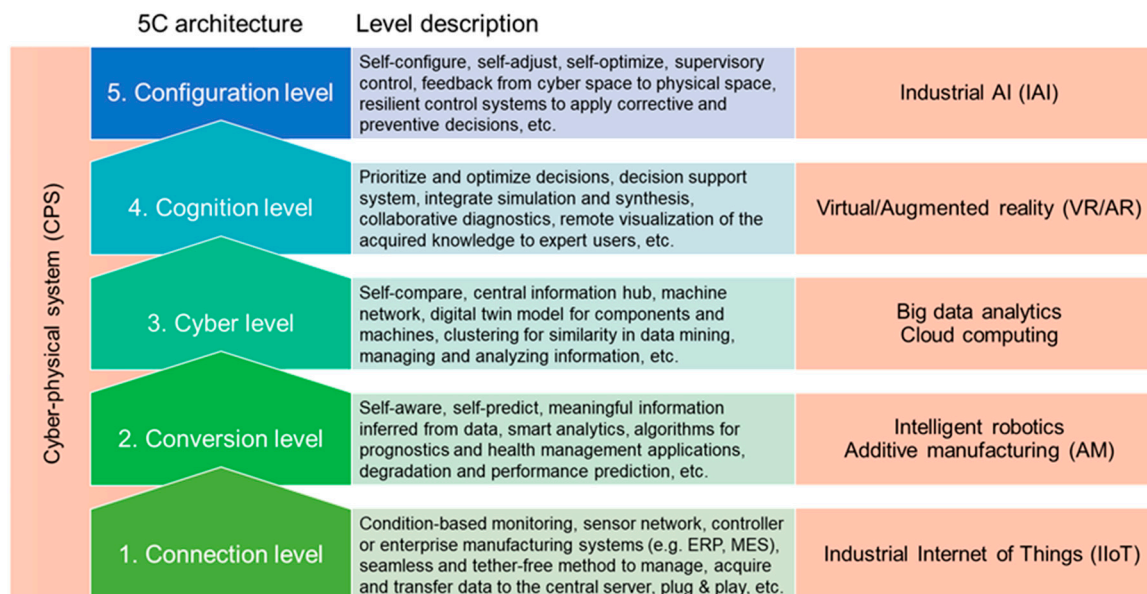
5C architecture

Level description

Cyber-physical system (CPS)

| 5C architecture | Level description | |
|---|---|---|
| 5. Configuration level | Self-configure, self-adjust, self-optimize, supervisory control, feedback from cyber space to physical space, resilient control systems to apply corrective and preventive decisions, etc. | Industrial AI (IAI) |
| 4. Cognition level | Prioritize and optimize decisions, decision support system, integrate simulation and synthesis, collaborative diagnostics, remote visualization of the acquired knowledge to expert users, etc. | Virtual/Augmented reality (VR/AR) |
| 3. Cyber level | Self-compare, central information hub, machine network, digital twin model for components and machines, clustering for similarity in data mining, managing and analyzing information, etc. | Big data analytics Cloud computing |
| 2. Conversion level | Self-aware, self-predict, meaningful information inferred from data, smart analytics, algorithms for prognostics and health management applications, degradation and performance prediction, etc. | Intelligent robotics Additive manufacturing (AM) |
| 1. Connection level | Condition-based monitoring, sensor network, controller or enterprise manufacturing systems (e.g. ERP, MES), seamless and tether-free method to manage, acquire and transfer data to the central server, plug & play, etc. | Industrial Internet of Things (IIoT) |